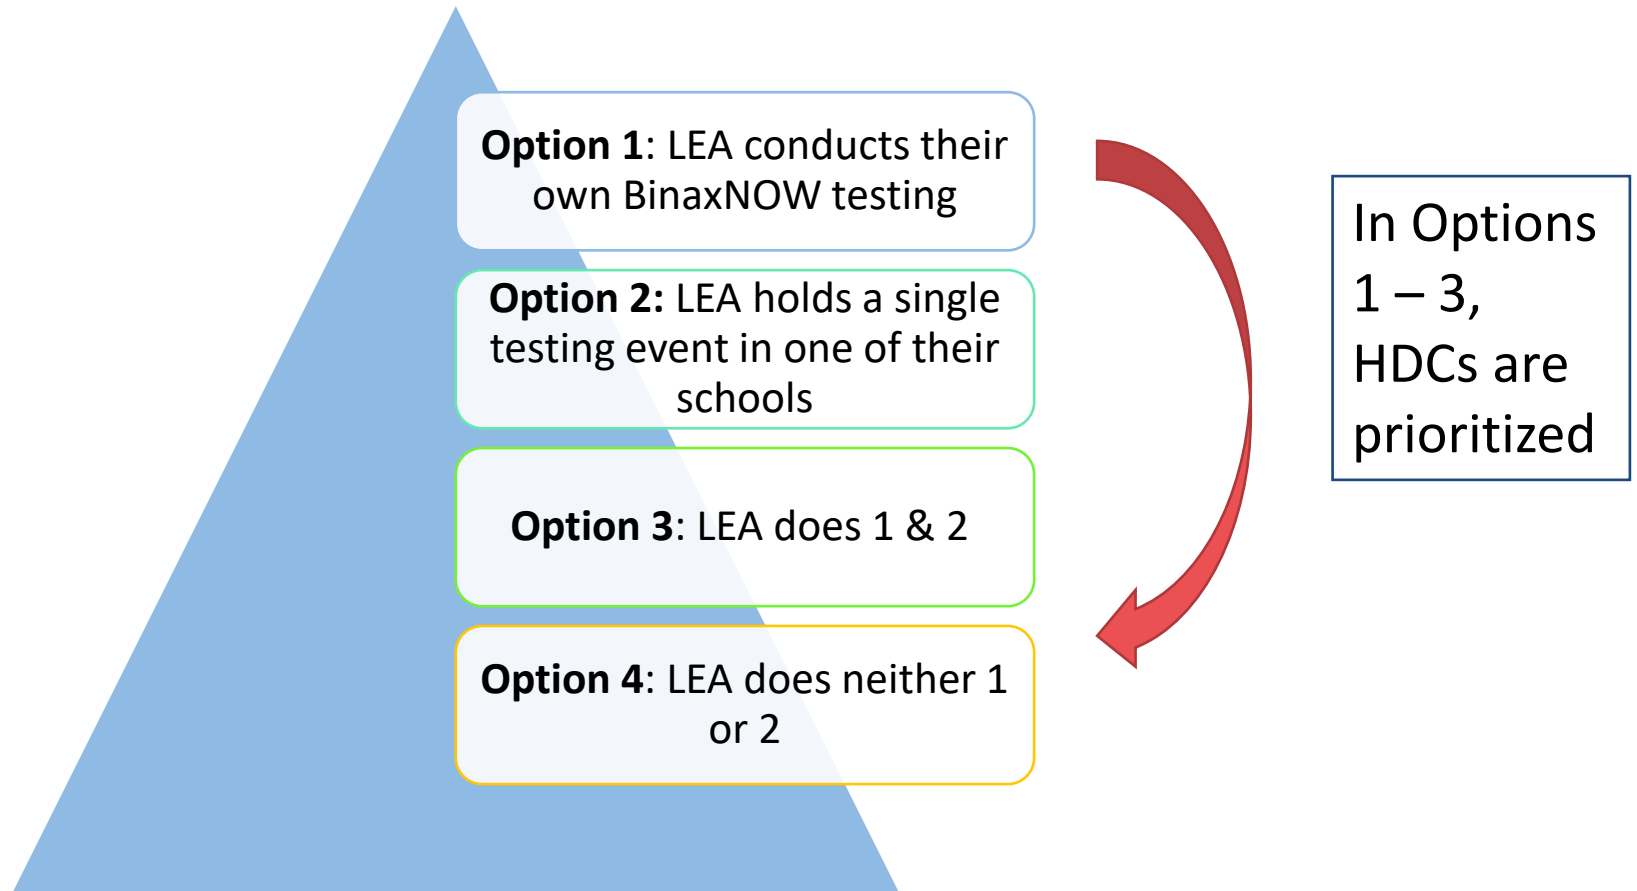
**Option 1**: LEA conducts their own BinaxNOW testing

**Option 2:** LEA holds a single testing event in one of their schools

**Option 3**: LEA does 1 & 2

**Option 4**: LEA does neither 1 or 2

In Options 1 – 3, HDCs are prioritized